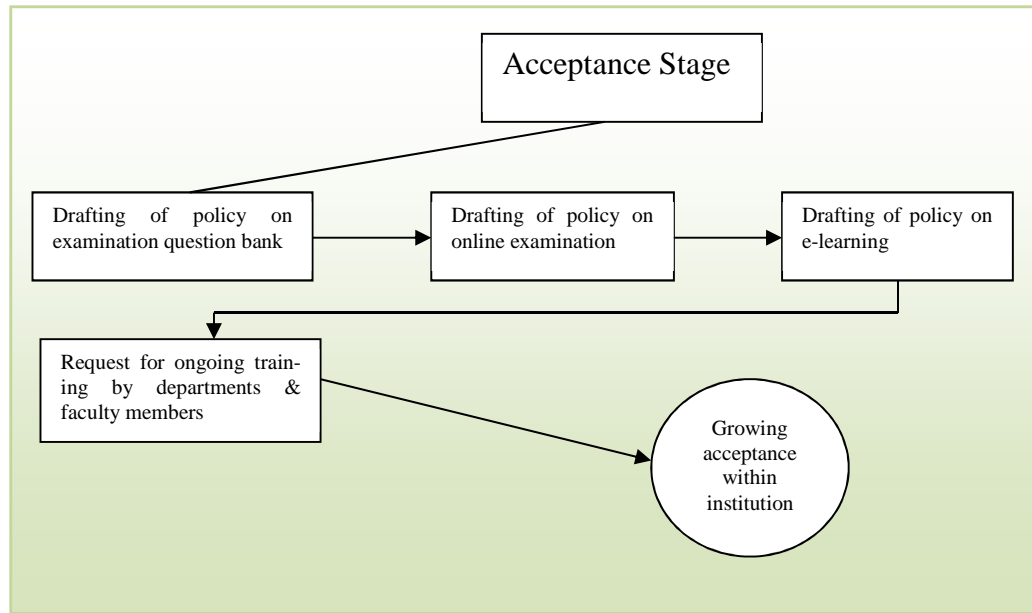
Acceptance Stage

Drafting of policy on examination question bank

Drafting of policy on online examination

Drafting of policy on e-learning

Request for ongoing training by departments & faculty members

Growing acceptance within institution